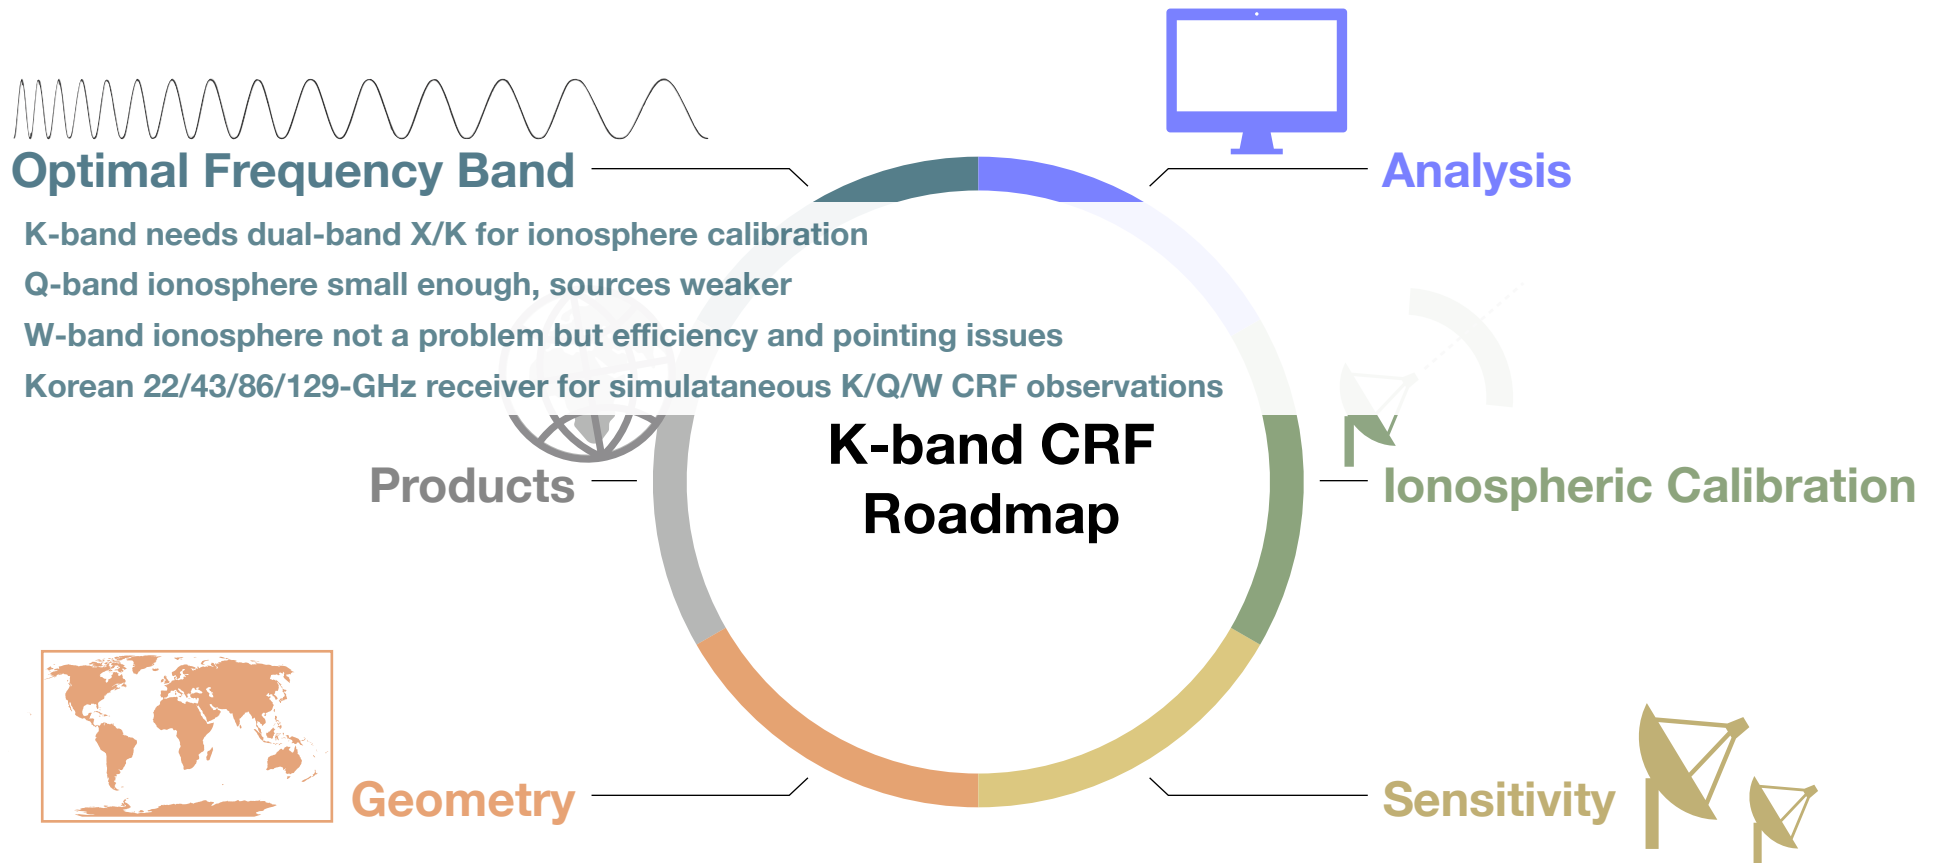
Optimal Frequency Band

K-band needs dual-band X/K for ionosphere calibration

Q-band ionosphere small enough, sources weaker

W-band ionosphere not a problem but efficiency and pointing issues

Korean 22/43/86/129-GHz receiver for simulataneous K/Q/W CRF observations

Analysis

Products

K-band CRF Roadmap

Ionospheric Calibration

Geometry

Sensitivity